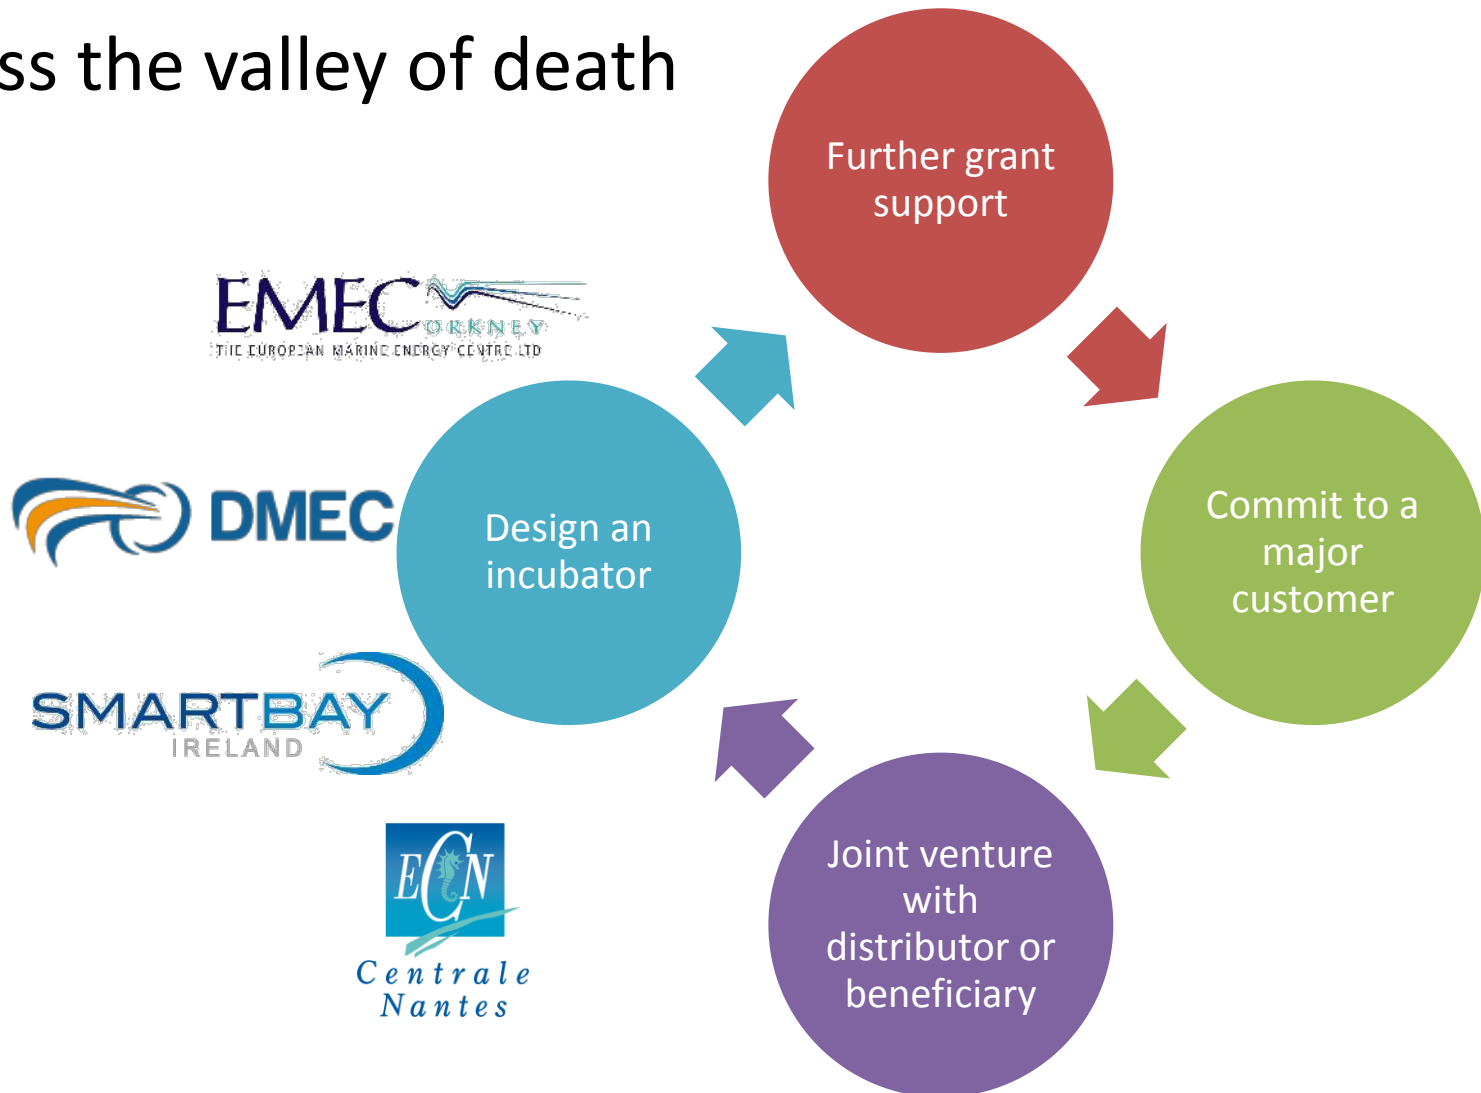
ss the valley of death

Further grant support

Commit to a major customer

Joint venture with distributor or beneficiary

Design an incubator

EMEC ORKNEY
THE EUROPEAN MARINE ENERGY CENTRE LTD

DMEC

SMARTBAY IRELAND

ECN
Centrale Nantes